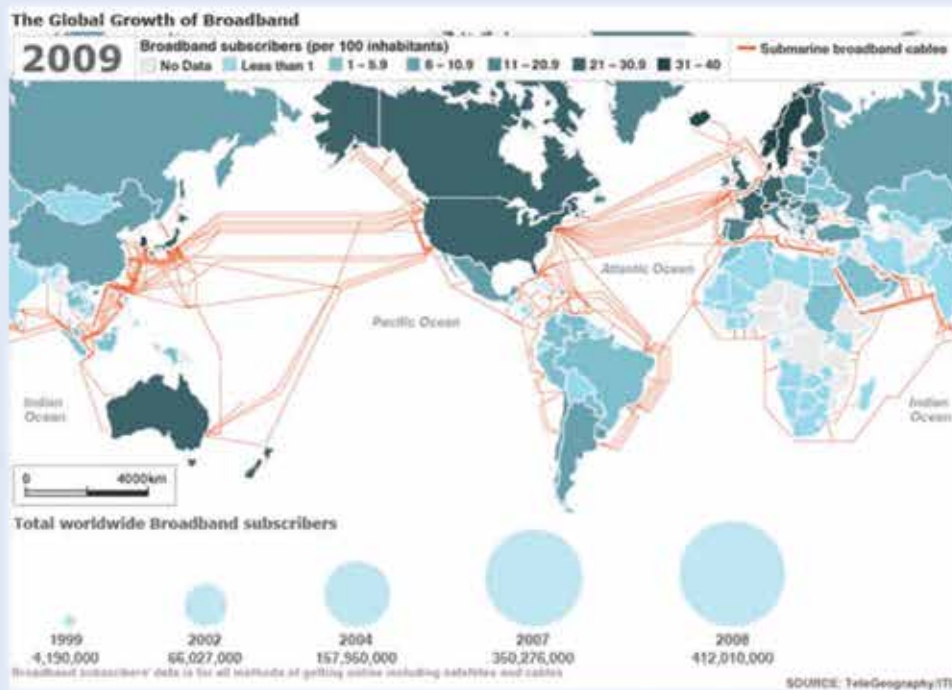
The Global Growth of Broadband

2009

Broadband subscribers (per 100 inhabitants)

No Data Less than 1 1 – 5.9 6 – 10.9 11 – 20.9 21 – 30.9 31 – 40

Submarine broadband cables

Atlantic Ocean

Pacific Ocean

Indian Ocean

Indian Ocean

0 4000km

Total worldwide Broadband subscribers

1999
4,190,000

2002
66,027,000

2004
157,950,000

2007
350,276,000

2008
412,010,000

Broadband subscribers' data is for all methods of getting online including satellites and cables

SOURCE: TeleGeography/IT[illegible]